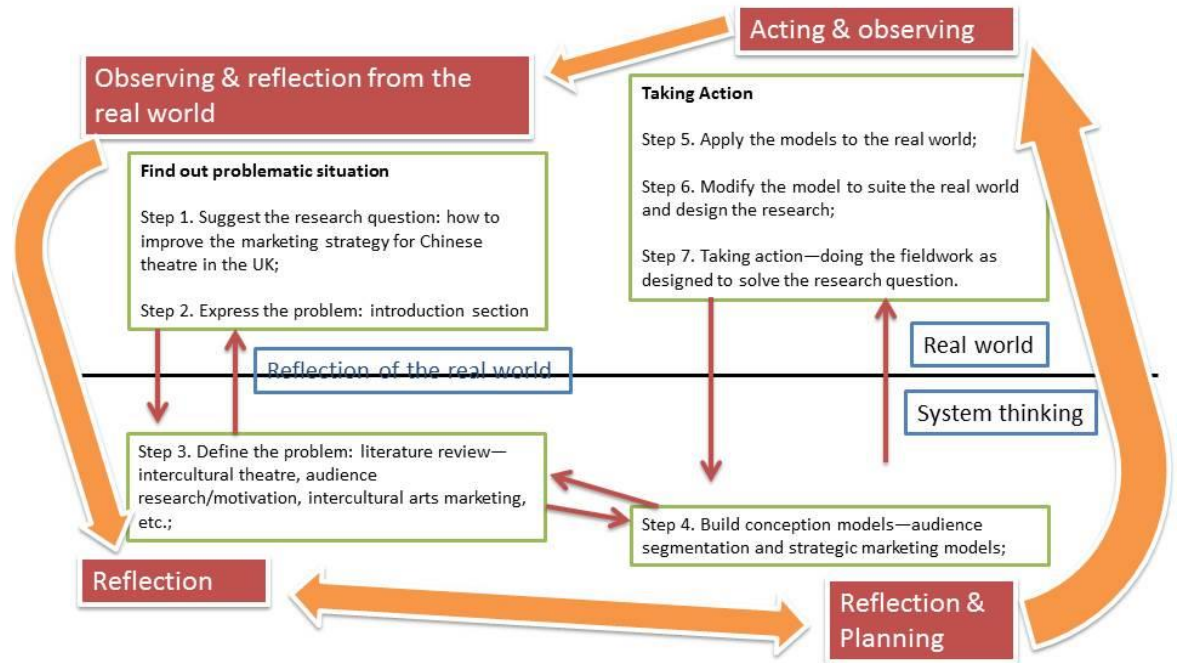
Acting & observing

Observing & reflection from the real world

Taking Action

Step 5. Apply the models to the real world;

Step 6. Modify the model to suite the real world and design the research;

Step 7. Taking action—doing the fieldwork as designed to solve the research question.

Find out problematic situation

Step 1. Suggest the research question: how to improve the marketing strategy for Chinese theatre in the UK;

Step 2. Express the problem: introduction section

Reflection of the real world

Real world

System thinking

Step 3. Define the problem: literature review—intercultural theatre, audience research/motivation, intercultural arts marketing, etc.;

Step 4. Build conception models—audience segmentation and strategic marketing models;

Reflection

Reflection & Planning